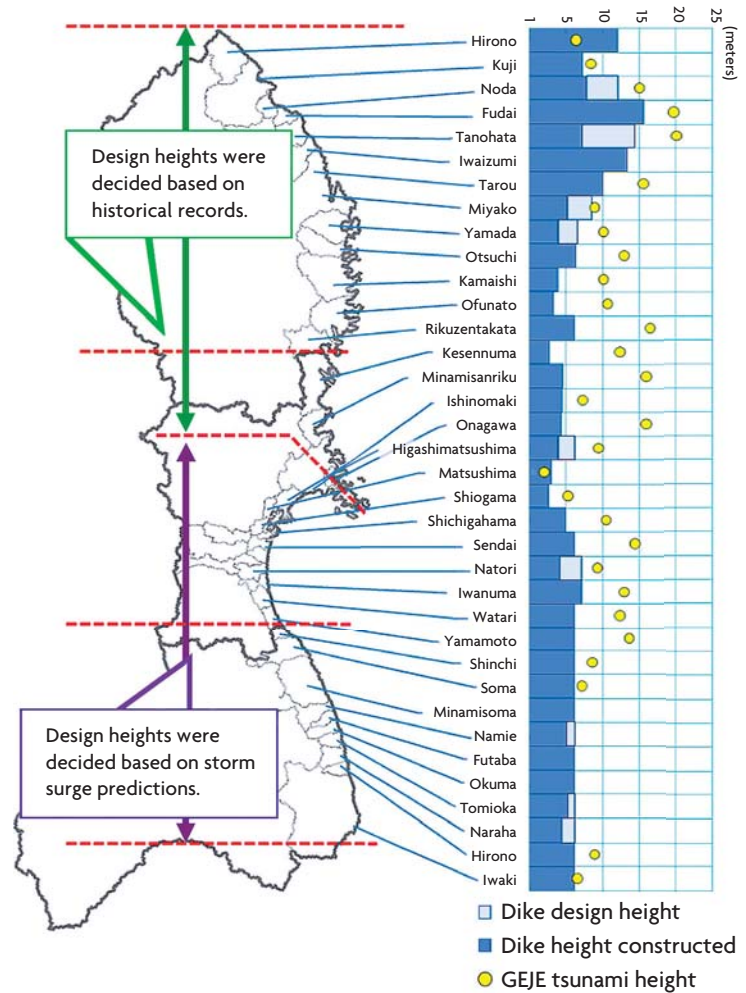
1 5 10 15 20 25 (meters)

Design heights were decided based on historical records.

Design heights were decided based on storm surge predictions.

Hirono
Kuji
Noda
Fudai
Tanohata
Iwaizumi
Tarou
Miyako
Yamada
Otsuchi
Kamaishi
Ofunato
Rikuzentakata
Kesennuma
Minamisanriku
Ishinomaki
Onagawa
Higashimatsushima
Matsushima
Shiogama
Shichigahama
Sendai
Natori
Iwanuma
Watari
Yamamoto
Shinchi
Soma
Minamisoma
Namie
Futaba
Okuma
Tomioka
Naraha
Hirono
Iwaki

Dike design height
Dike height constructed
GEJE tsunami height